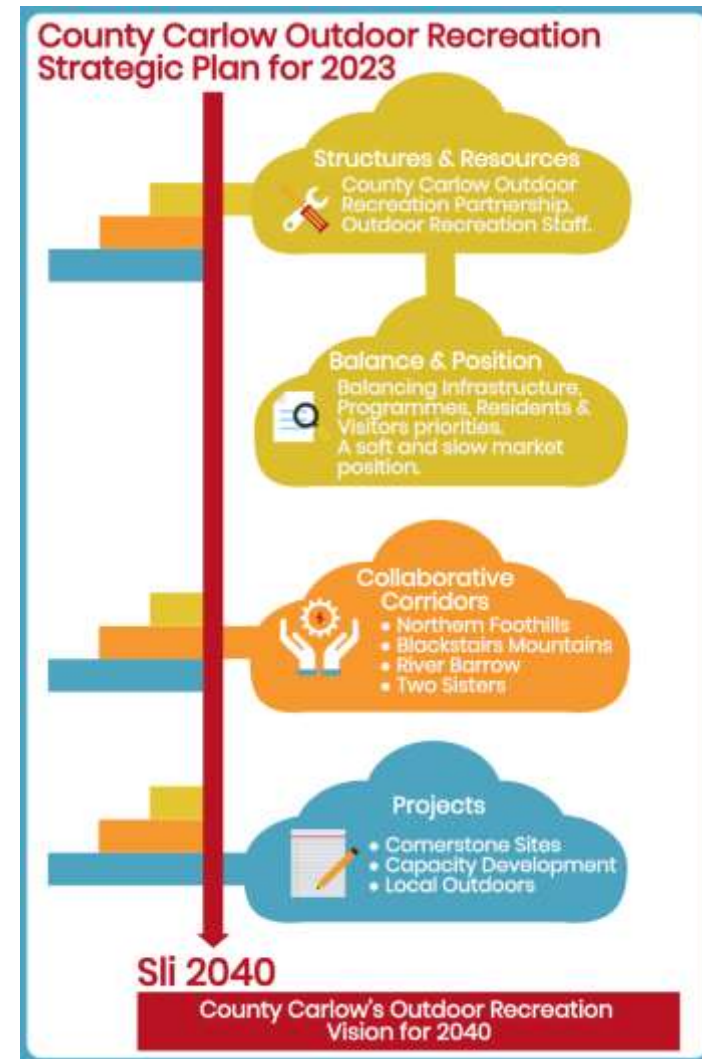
County Carlow Outdoor Recreation Strategic Plan for 2023

Structures & Resources
County Carlow Outdoor Recreation Partnership. Outdoor Recreation Staff.

Balance & Position
Balancing Infrastructure, Programmes, Residents & Visitors priorities. A soft and slow market position.

Collaborative Corridors
• Northern Foothills
• Blackstairs Mountains
• River Barrow
• Two Sisters

Projects
• Cornerstone Sites
• Capacity Development
• Local Outdoors

Sli 2040
County Carlow's Outdoor Recreation Vision for 2040